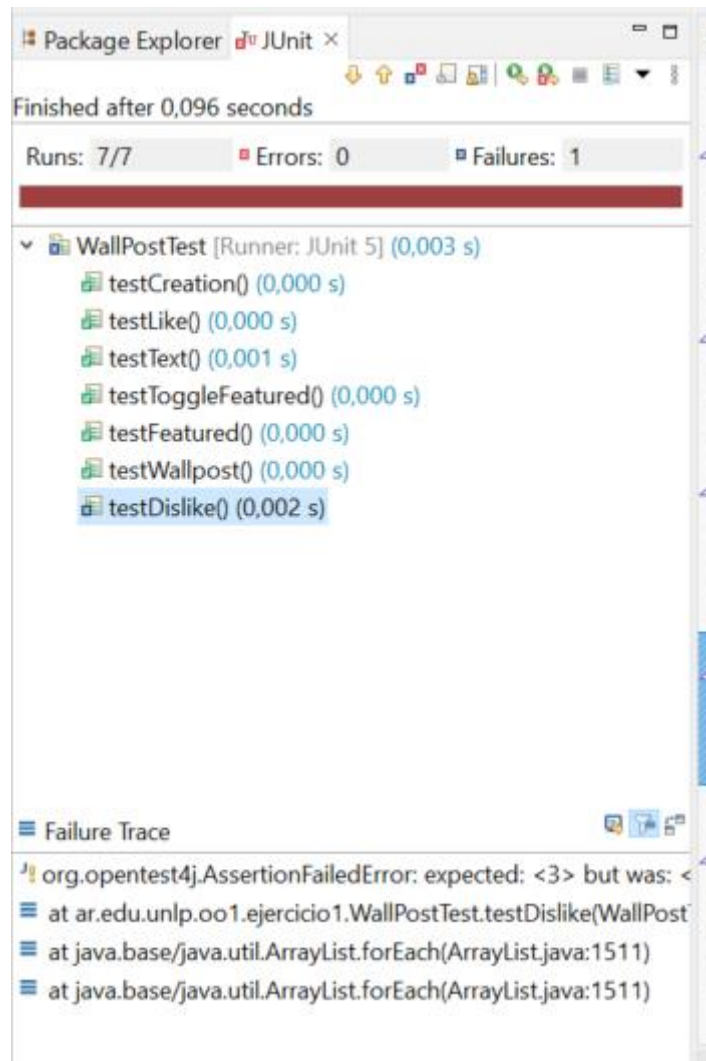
Package Explorer JUnit ×

Finished after 0,096 seconds

Runs: 7/7 Errors: 0 Failures: 1

WallPostTest [Runner: JUnit 5] (0,003 s)
testCreation() (0,000 s)
testLike() (0,000 s)
testText() (0,001 s)
testToggleFeatured() (0,000 s)
testFeatured() (0,000 s)
testWallpost() (0,000 s)
testDislike() (0,002 s)

Failure Trace
org.opentest4j.AssertionFailedError: expected: <3> but was: <
at ar.edu.unlp.oo1.ejercicio1.WallPostTest.testDislike(WallPost
at java.base/java.util.ArrayList.forEach(ArrayList.java:1511)
at java.base/java.util.ArrayList.forEach(ArrayList.java:1511)